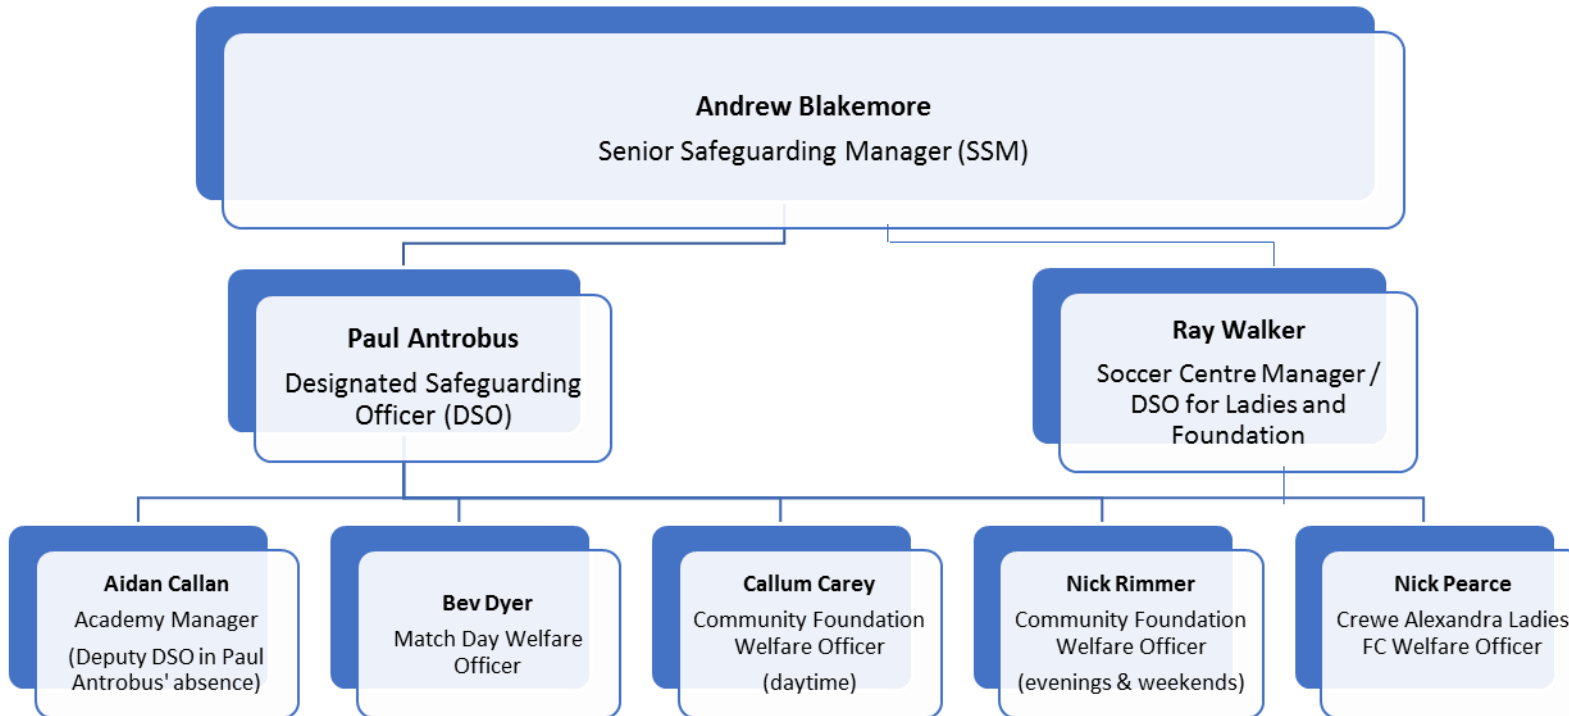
**Andrew Blakemore**
Senior Safeguarding Manager (SSM)

**Paul Antrobus**
Designated Safeguarding Officer (DSO)

**Ray Walker**
Soccer Centre Manager / DSO for Ladies and Foundation

**Aidan Callan**
Academy Manager
(Deputy DSO in Paul Antrobus' absence)

**Bev Dyer**
Match Day Welfare Officer

**Callum Carey**
Community Foundation Welfare Officer
(daytime)

**Nick Rimmer**
Community Foundation Welfare Officer
(evenings & weekends)

**Nick Pearce**
Crewe Alexandra Ladies FC Welfare Officer